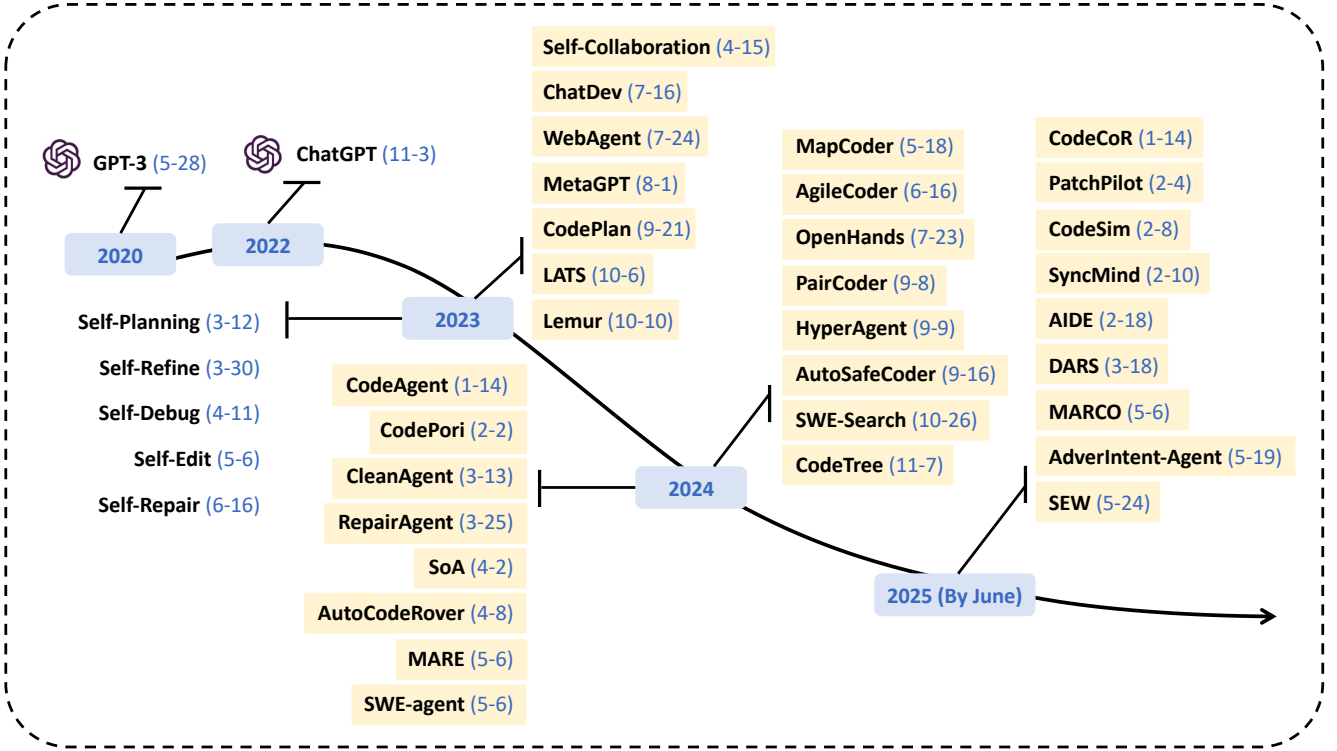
GPT-3 (5-28)

ChatGPT (11-3)

2020

2022

2023

Self-Planning (3-12)
Self-Refine (3-30)
Self-Debug (4-11)
Self-Edit (5-6)
Self-Repair (6-16)

Self-Collaboration (4-15)
ChatDev (7-16)
WebAgent (7-24)
MetaGPT (8-1)
CodePlan (9-21)
LATS (10-6)
Lemur (10-10)

2024

CodeAgent (1-14)
CodePori (2-2)
CleanAgent (3-13)
RepairAgent (3-25)
SoA (4-2)
AutoCodeRover (4-8)
MARE (5-6)
SWE-agent (5-6)

MapCoder (5-18)
AgileCoder (6-16)
OpenHands (7-23)
PairCoder (9-8)
HyperAgent (9-9)
AutoSafeCoder (9-16)
SWE-Search (10-26)
CodeTree (11-7)

2025 (By June)

CodeCoR (1-14)
PatchPilot (2-4)
CodeSim (2-8)
SyncMind (2-10)
AIDE (2-18)
DARS (3-18)
MARCO (5-6)
AdverIntent-Agent (5-19)
SEW (5-24)